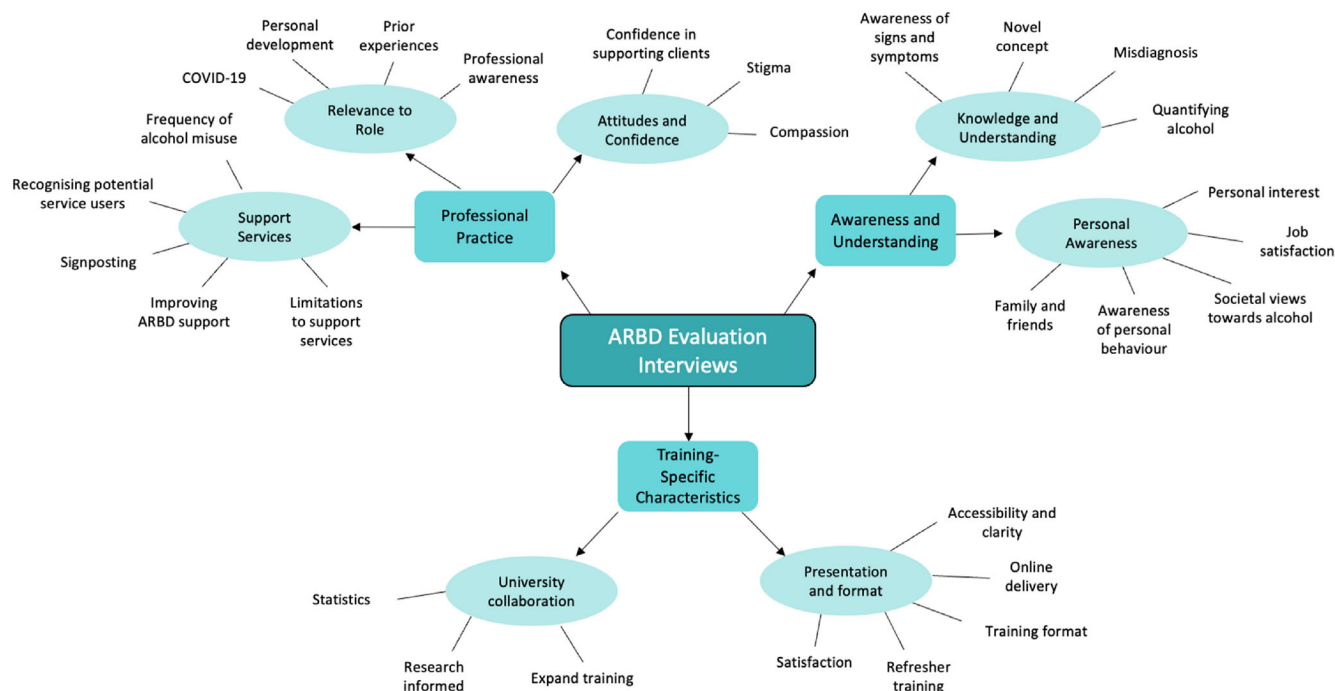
ARBD Evaluation Interviews

Professional Practice

Relevance to Role
Personal development
Prior experiences
Professional awareness
COVID-19

Support Services
Frequency of alcohol misuse
Recognising potential service users
Signposting
Improving ARBD support
Limitations to support services

Attitudes and Confidence
Confidence in supporting clients
Stigma
Compassion

Awareness and Understanding

Knowledge and Understanding
Awareness of signs and symptoms
Novel concept
Misdiagnosis
Quantifying alcohol

Personal Awareness
Personal interest
Job satisfaction
Societal views towards alcohol
Awareness of personal behaviour
Family and friends

Training-Specific Characteristics

University collaboration
Statistics
Research informed
Expand training

Presentation and format
Accessibility and clarity
Online delivery
Training format
Refresher training
Satisfaction